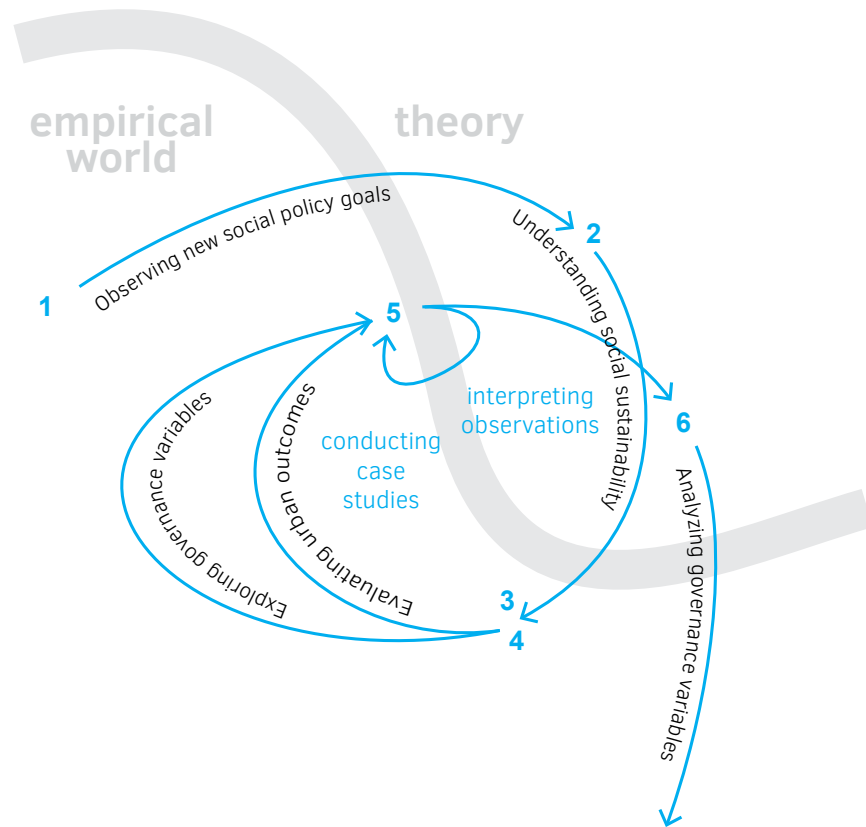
empirical world

theory

1

Observing new social policy goals

2

Understanding social sustainability

5

interpreting observations

6

conducting case studies

Exploring governance variables

Evaluating urban outcomes

3

4

Analyzing governance variables